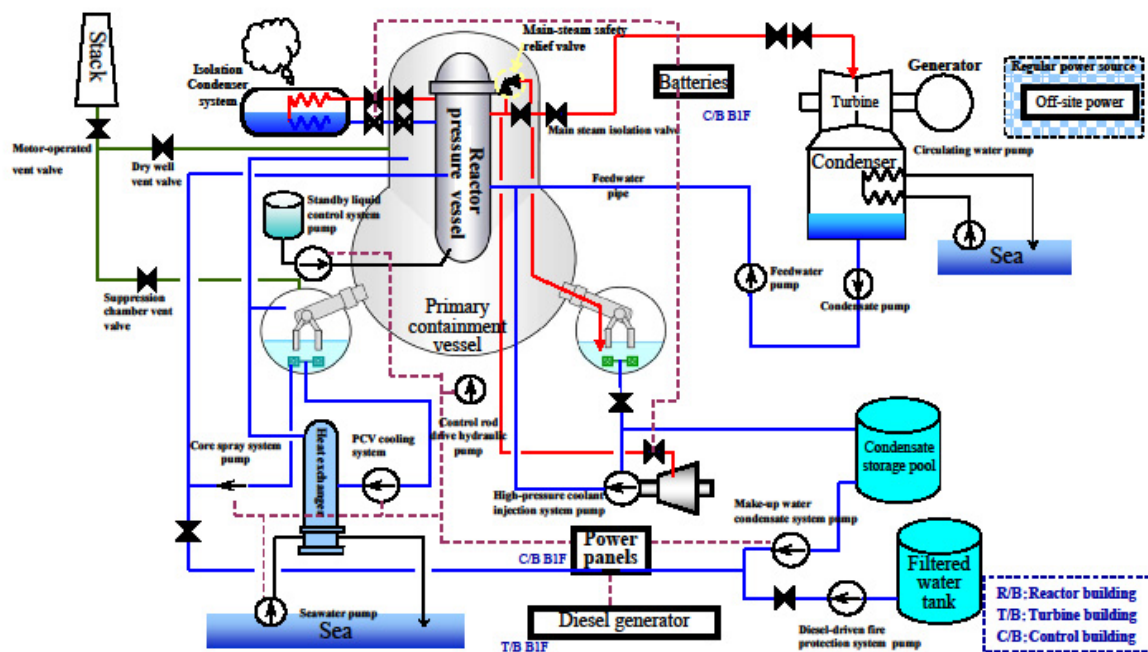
Stack

Isolation Condenser system

Main-steam safety relief valve

Batteries

C/B B1F

Generator

Regular power source

Off-site power

Turbine

Main steam isolation valve

Reactor pressure vessel

Motor-operated vent valve

Dry well vent valve

Condenser

Circulating water pump

Feedwater pipe

Standby liquid control system pump

Sea

Feedwater pump

Condensate pump

Suppression chamber vent valve

Primary containment vessel

Control rod drive hydraulic pump

Condensate storage pool

Core spray system pump

Heat exchanger

PCV cooling system

High-pressure coolant injection system pump

Make-up water condensate system pump

Power panels

C/B B1F

Filtered water tank

Seawater pump

Sea

Diesel generator

T/B B1F

Diesel-driven fire protection system pump

R/B: Reactor building
T/B: Turbine building
C/B: Control building